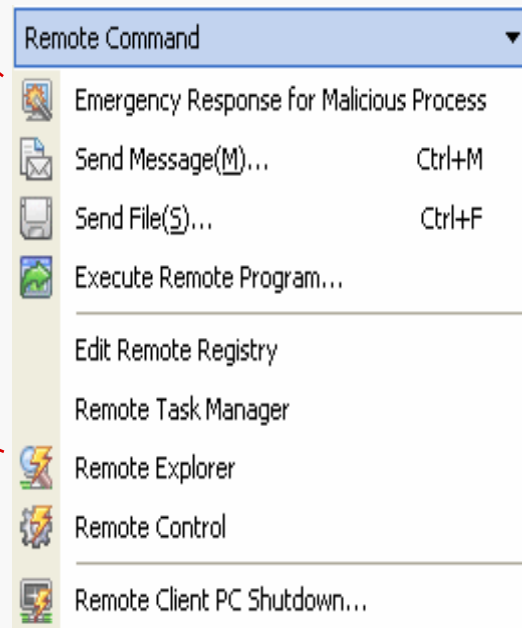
Remote Command

Emergency Response for Malicious Process
Send Message(M)... Ctrl+M
Send File(S)... Ctrl+F
Execute Remote Program...

Edit Remote Registry
Remote Task Manager
Remote Explorer
Remote Control

Remote Client PC Shutdown...